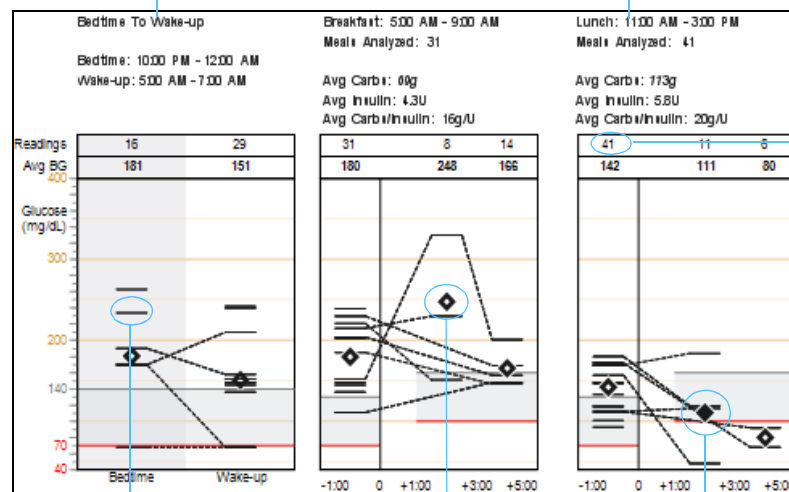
Bedtime To Wake-up

Bedtime: 10:00 PM - 12:00 AM
Wake-up: 5:00 AM - 7:00 AM

Breakfast: 5:00 AM - 9:00 AM
Meals Analyzed: 31

Avg Carbs: 60g
Avg Insulin: 4.3U
Avg Carbs/Insulin: 16g/U

Lunch: 11:00 AM - 3:00 PM
Meals Analyzed: 41

Avg Carbs: 113g
Avg Insulin: 5.8U
Avg Carbs/Insulin: 20g/U

| Readings | 16 | 29 | 31 | 8 | 14 | 41 | 11 | 6 |
|---|---|---|---|---|---|---|---|---|
| Avg BG | 181 | 151 | 180 | 248 | 166 | 142 | 111 | 80 |

400
Glucose (mg/dL)
300
200
140
70
40

Bedtime
Wake-up

-1:00 0 +1:00 +3:00 +5:00
-1:00 0 +1:00 +3:00 +5:00